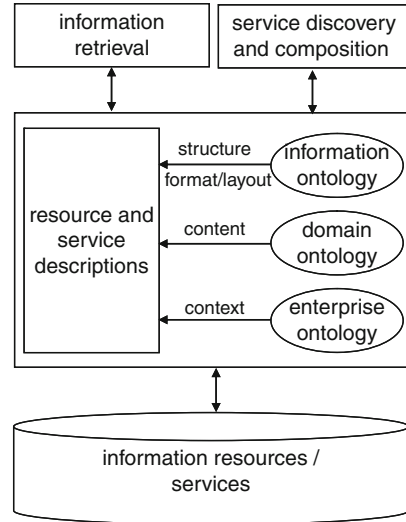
information retrieval

service discovery and composition

resource and service descriptions

structure

format/layout

information ontology

content

domain ontology

context

enterprise ontology

information resources / services